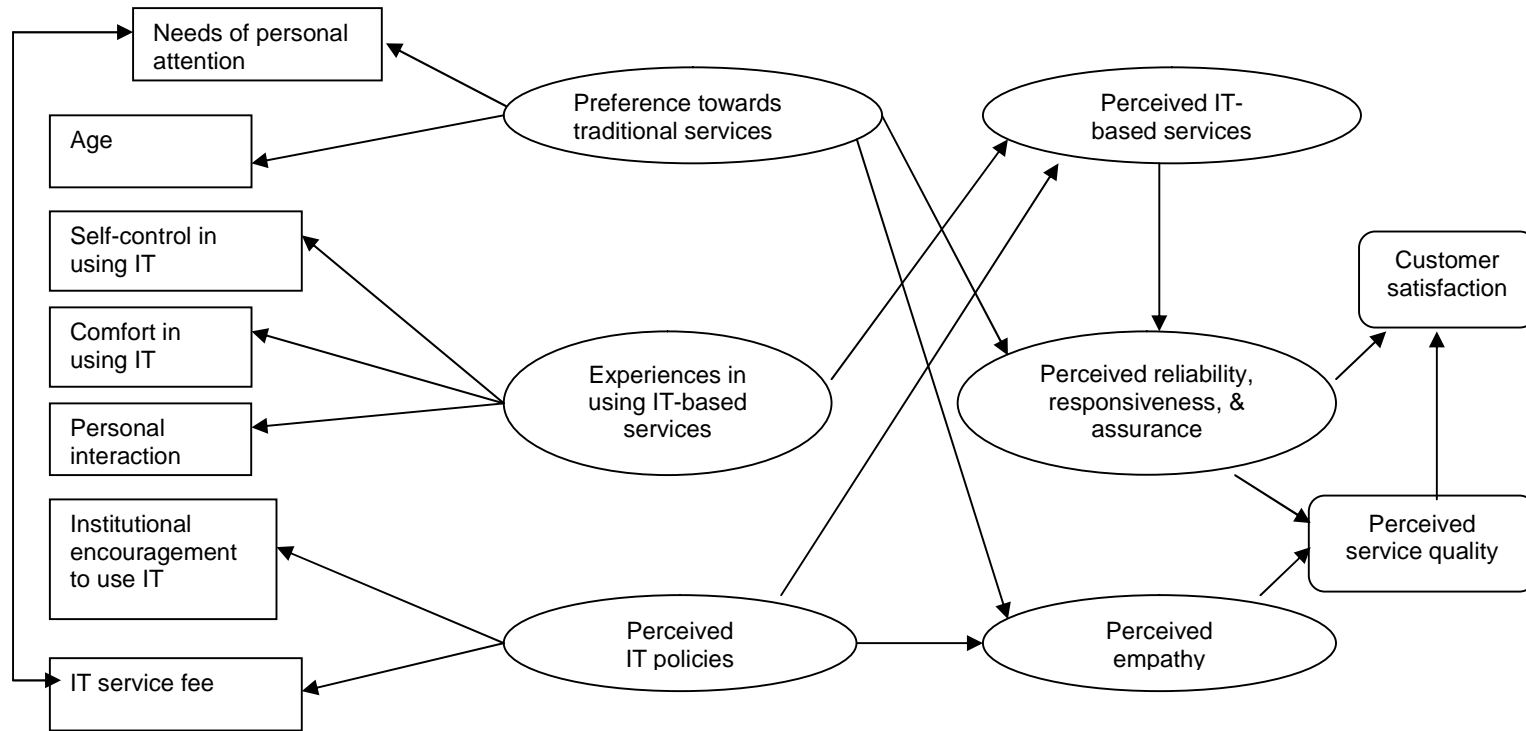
Needs of personal attention

Age

Self-control in using IT

Comfort in using IT

Personal interaction

Institutional encouragement to use IT

IT service fee

Preference towards traditional services

Experiences in using IT-based services

Perceived IT policies

Perceived IT-based services

Perceived reliability, responsiveness, & assurance

Perceived empathy

Customer satisfaction

Perceived service quality